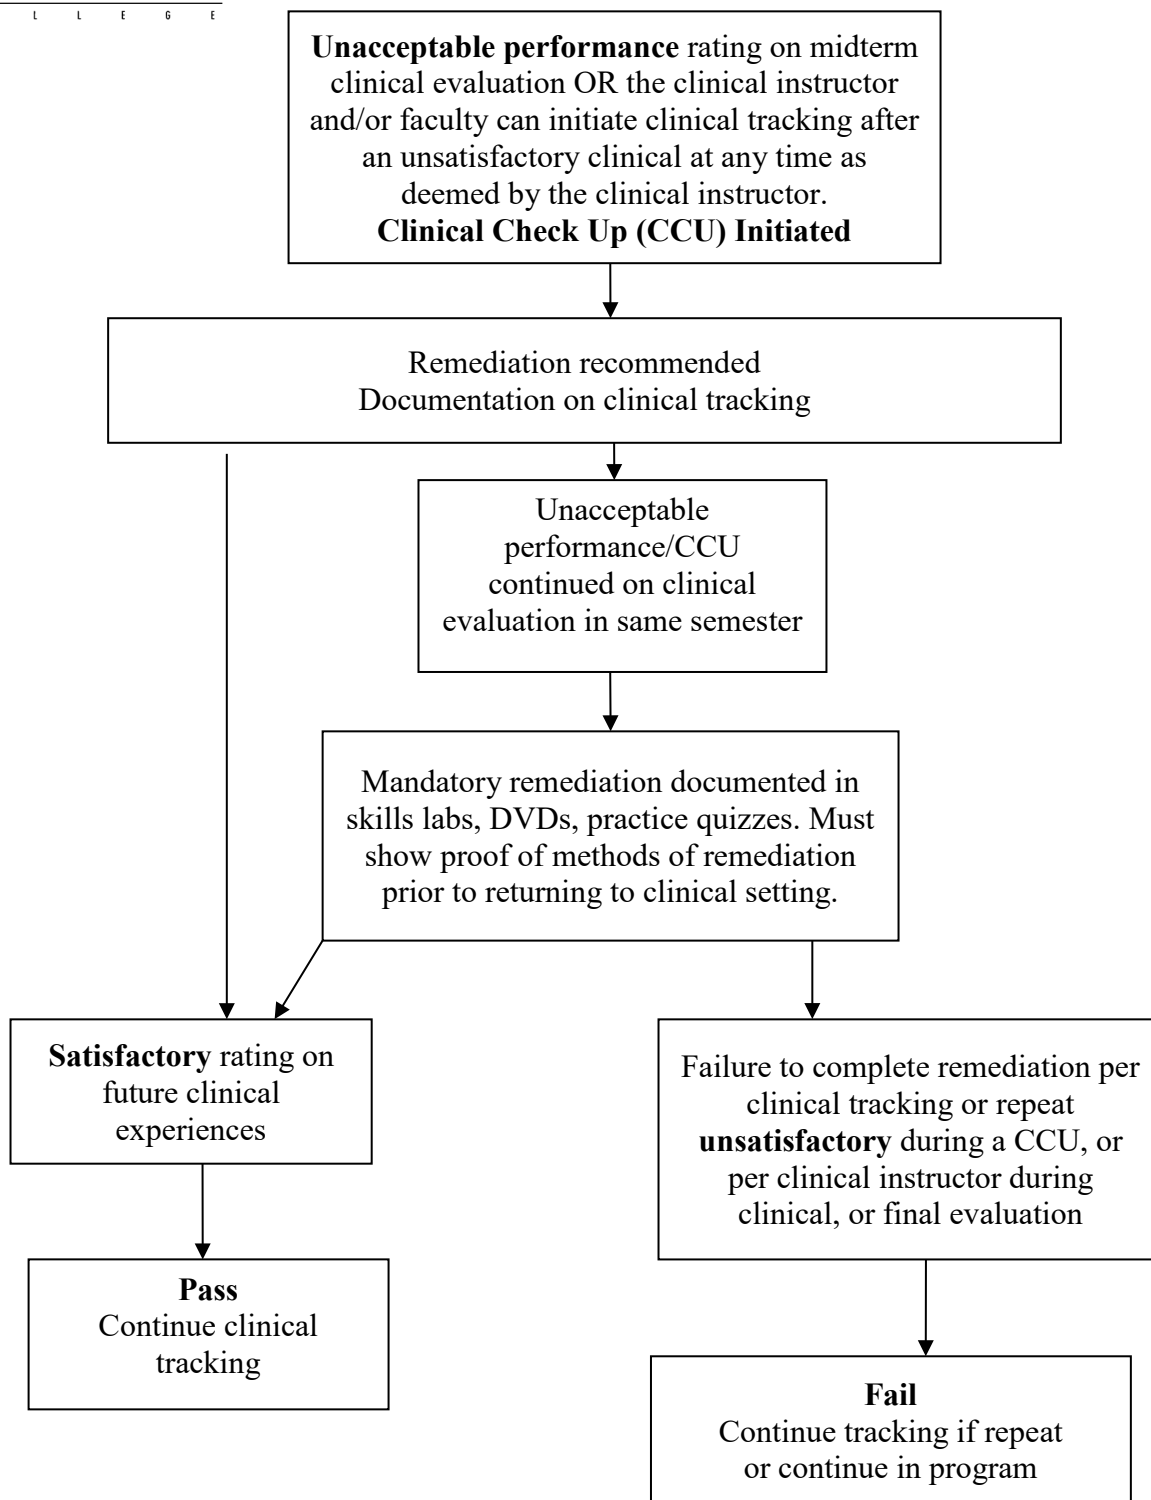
L L E G E

**Unacceptable performance** rating on midterm clinical evaluation OR the clinical instructor and/or faculty can initiate clinical tracking after an unsatisfactory clinical at any time as deemed by the clinical instructor.
**Clinical Check Up (CCU) Initiated**

Remediation recommended
Documentation on clinical tracking

Unacceptable performance/CCU continued on clinical evaluation in same semester

Mandatory remediation documented in skills labs, DVDs, practice quizzes. Must show proof of methods of remediation prior to returning to clinical setting.

**Satisfactory** rating on future clinical experiences

Failure to complete remediation per clinical tracking or repeat **unsatisfactory** during a CCU, or per clinical instructor during clinical, or final evaluation

**Pass**
Continue clinical tracking

**Fail**
Continue tracking if repeat or continue in program